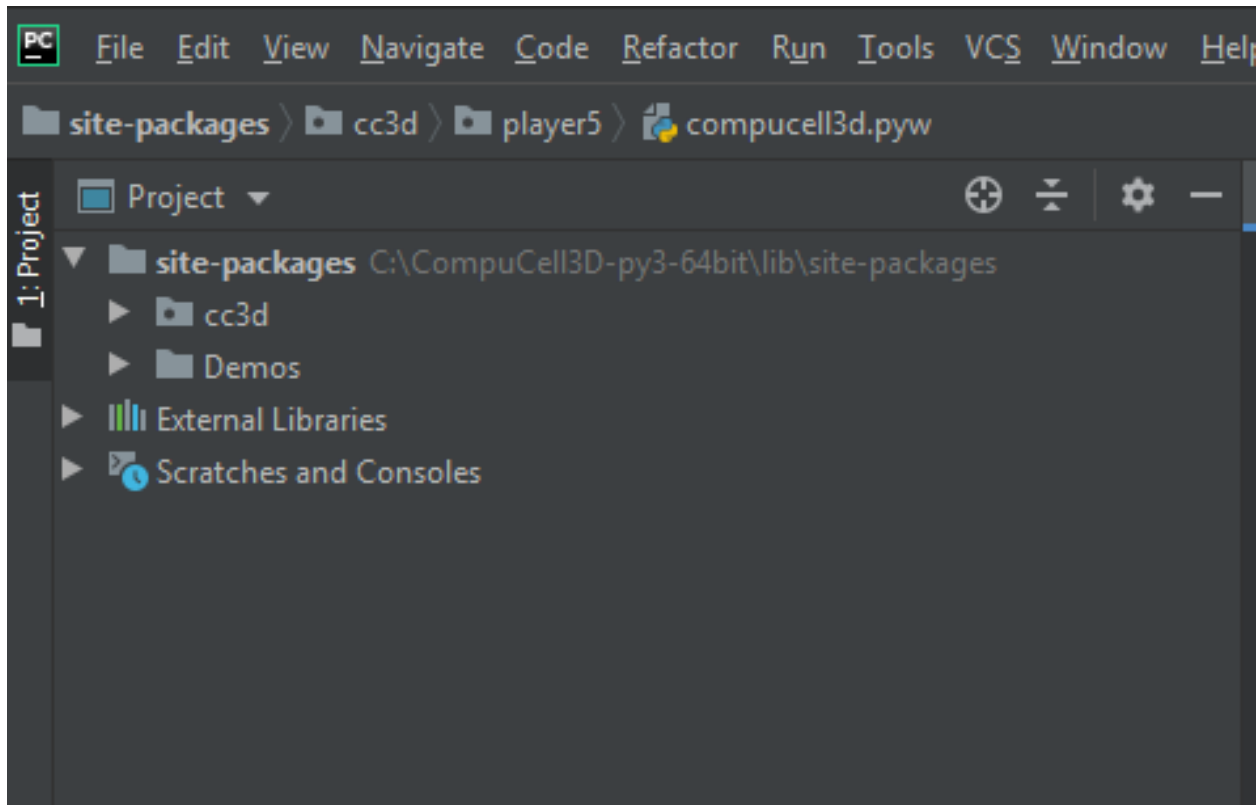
PC File Edit View Navigate Code Refactor Run Tools VCS Window Help

site-packages 〉 cc3d 〉 player5 〉 compucell3d.pyw

1: Project

Project

site-packages C:\CompuCell3D-py3-64bit\lib\site-packages
cc3d
Demos
External Libraries
Scratches and Consoles